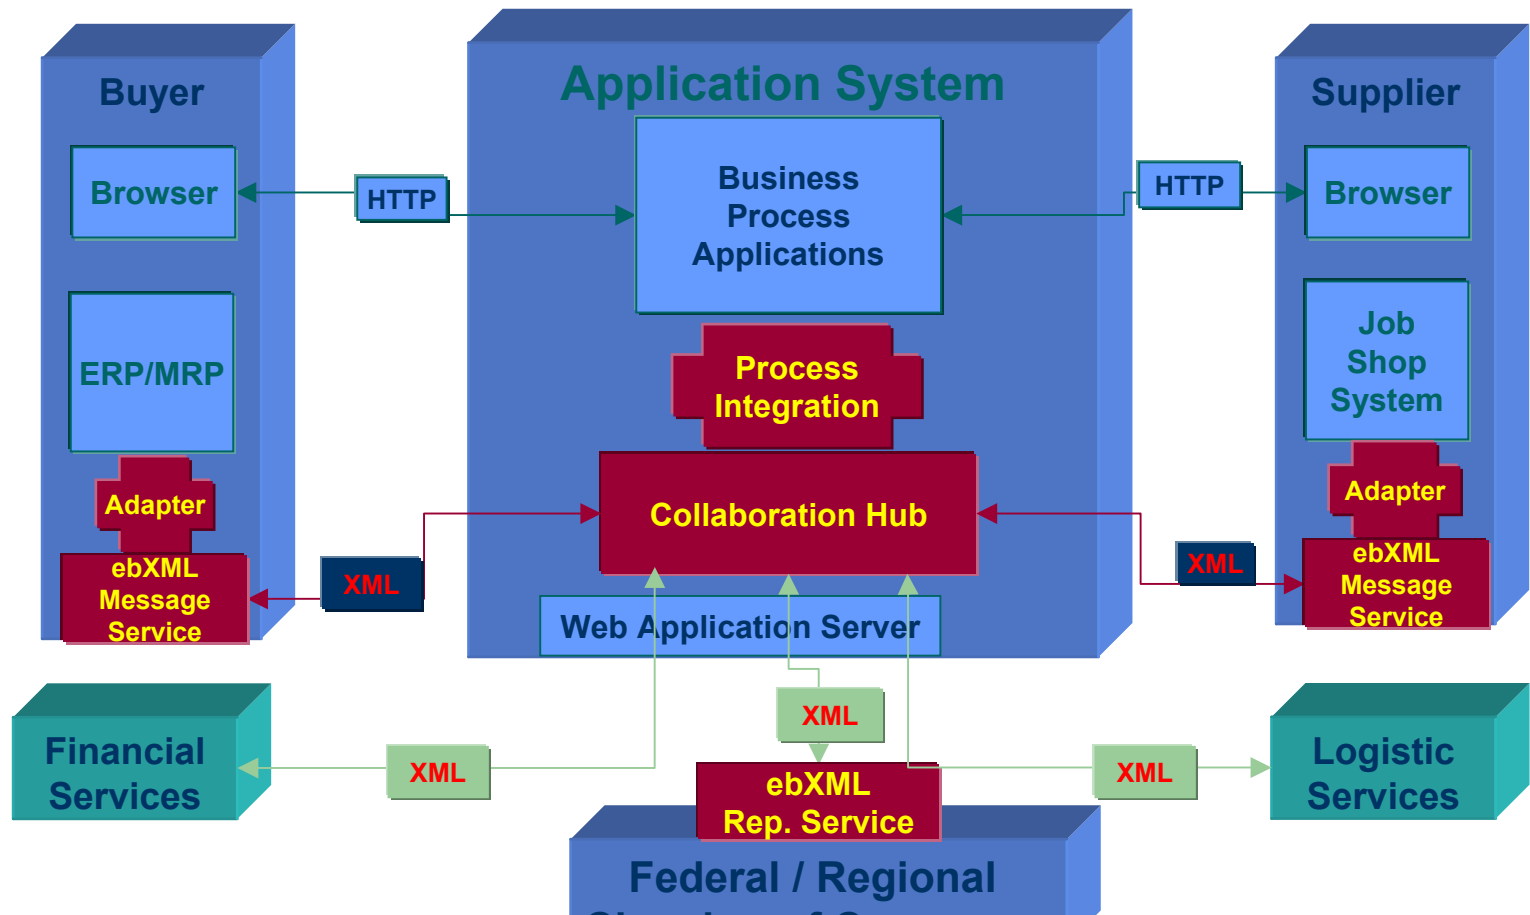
Buyer

Browser

ERP/MRP

Adapter

ebXML Message Service

HTTP

XML

Application System

Business Process Applications

Process Integration

Collaboration Hub

Web Application Server

Supplier

HTTP

Browser

Job Shop System

Adapter

ebXML Message Service

XML

Financial Services

XML

XML

ebXML Rep. Service

XML

Logistic Services

Federal / Regional

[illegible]